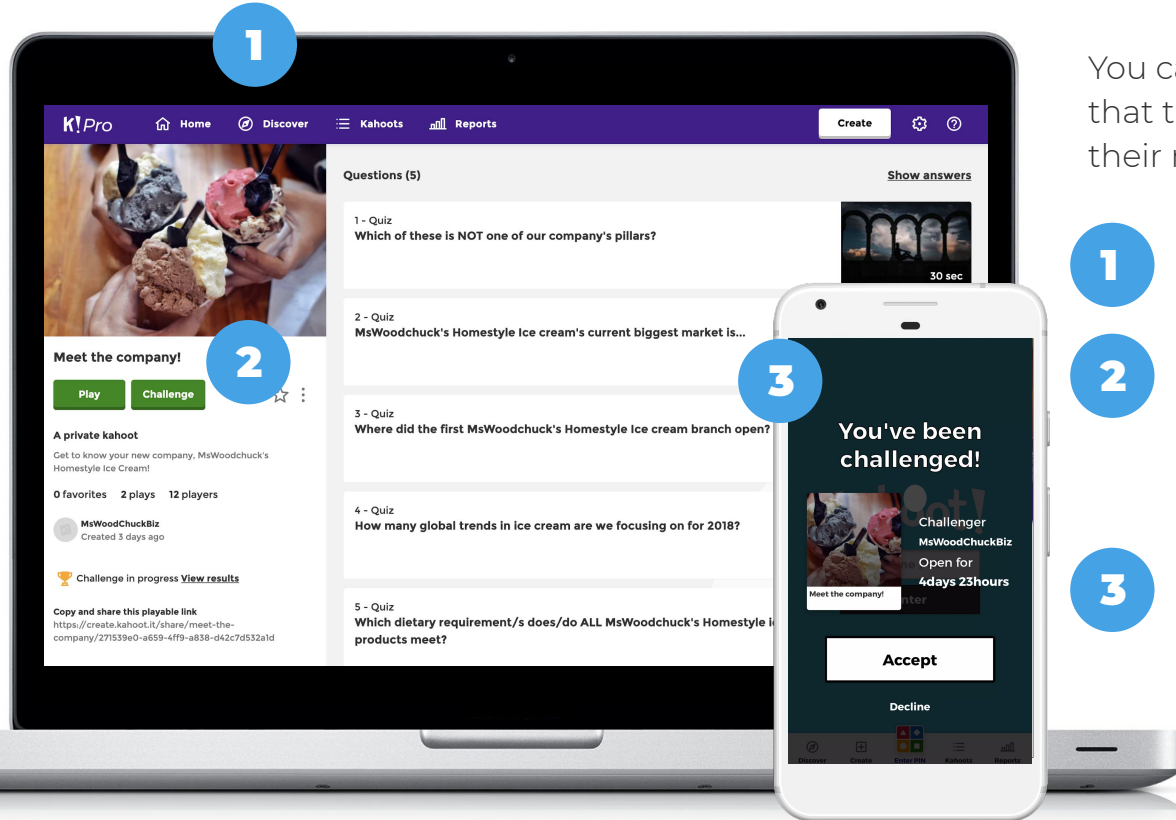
1

K!Pro Home Discover Kahoots Reports Create

Meet the company!

2

Play Challenge

A private kahoot

Get to know your new company, MsWoodchuck's Homestyle Ice Cream!

0 favorites 2 plays 12 players

MsWoodChuckBiz
Created 3 days ago

Challenge in progress View results

Copy and share this playable link
https://create.kahoot.it/share/meet-the-company/271539e0-a659-4ff9-a838-d42c7d532a1d

Questions (5) Show answers

1 - Quiz
Which of these is NOT one of our company's pillars?
30 sec

2 - Quiz
MsWoodchuck's Homestyle Ice cream's current biggest market is...

3 - Quiz
Where did the first MsWoodchuck's Homestyle Ice cream branch open?

4 - Quiz
How many global trends in ice cream are we focusing on for 2018?

5 - Quiz
Which dietary requirement/s does/do ALL MsWoodchuck's Homestyle i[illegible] products meet?

3

You've been challenged!

Meet the company!

Challenger
MsWoodChuckBiz
Open for
4days 23hours

Accept

Decline

Discover Create Enter PIN Kahoots Reports

You c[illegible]
that t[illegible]
their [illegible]

1

2

3